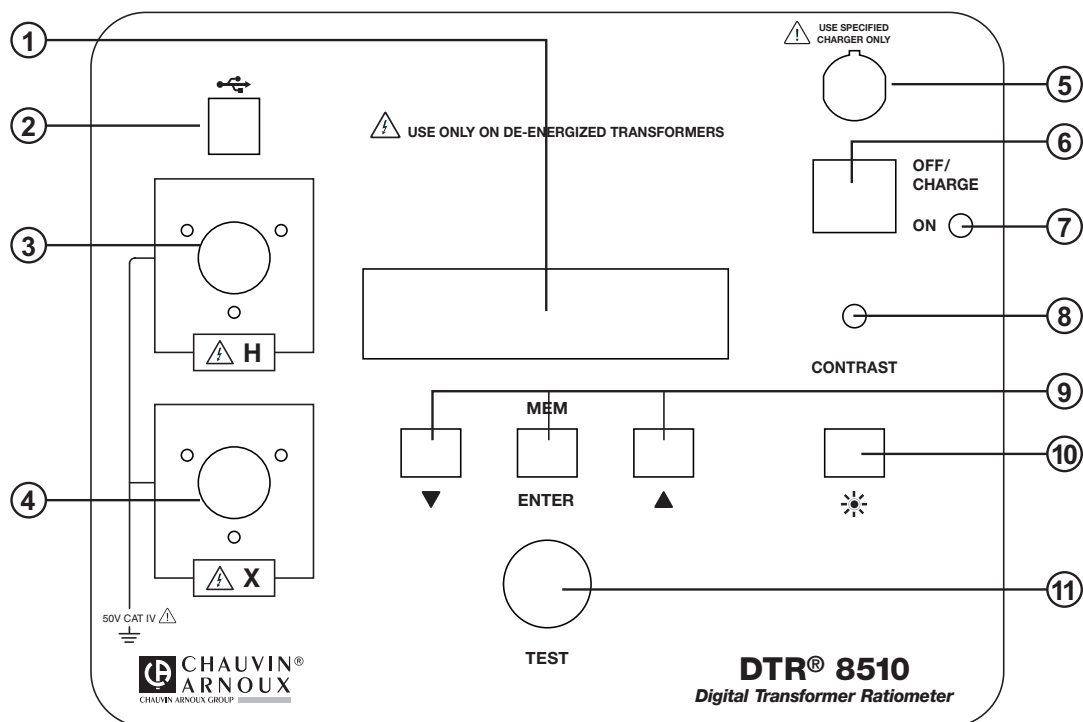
1

USE SPECIFIED CHARGER ONLY

5

2

USE ONLY ON DE-ENERGIZED TRANSFORMERS

6

OFF/ CHARGE

3

ON

7

H

8

CONTRAST

9

MEM

10

4

▼

ENTER

▲

X

11

50V CAT IV

CHAUVIN® ARNOUX

CHAUVIN ARNOUX GROUP

TEST

DTR® 8510

Digital Transformer Ratiometer